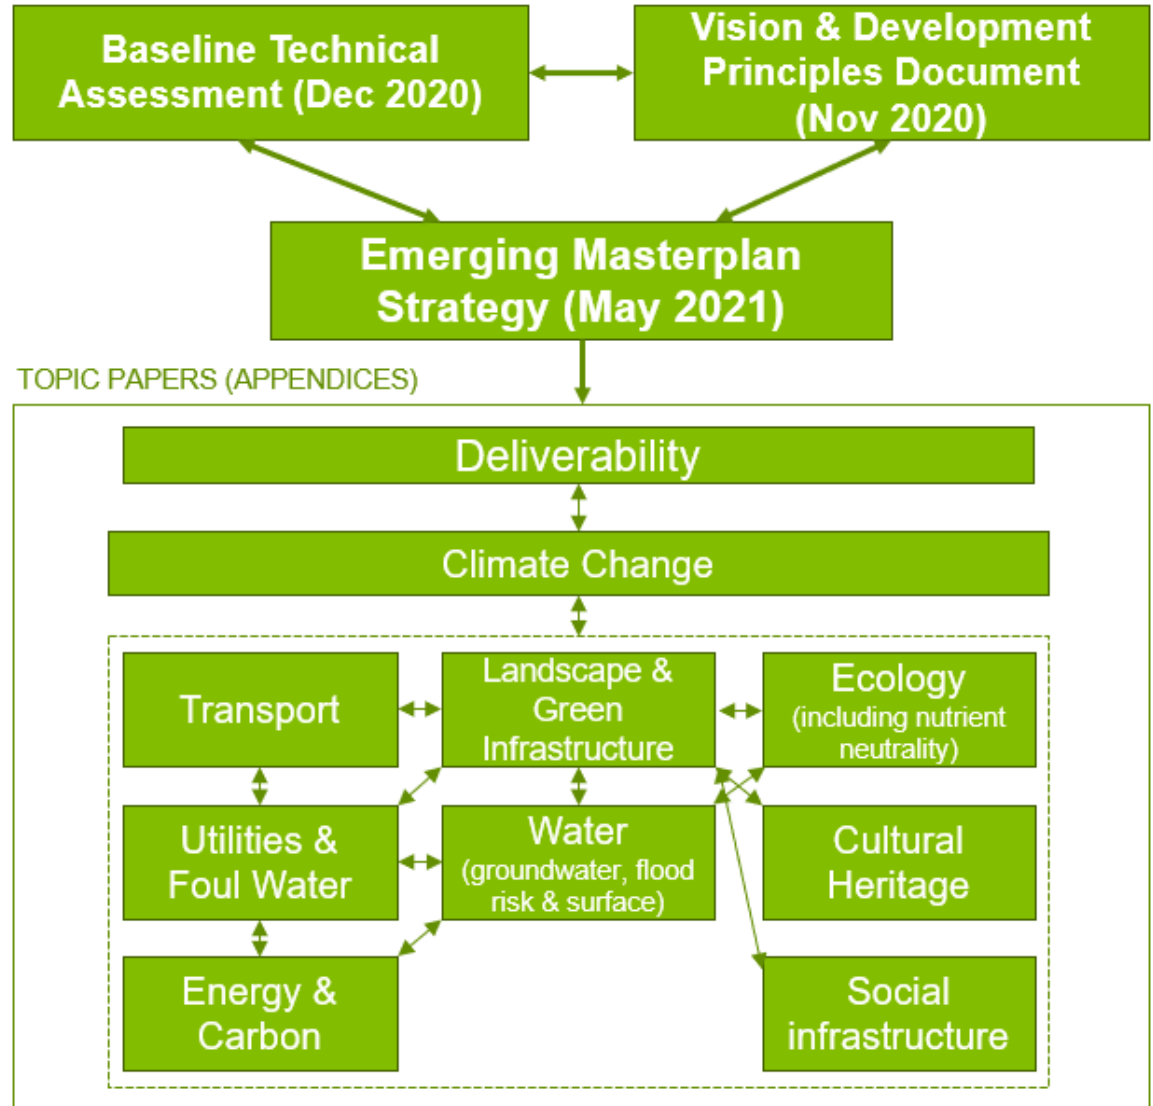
Baseline Technical Assessment (Dec 2020)

Vision & Development Principles Document (Nov 2020)

Emerging Masterplan Strategy (May 2021)

TOPIC PAPERS (APPENDICES)

Deliverability

Climate Change

Transport

Landscape & Green Infrastructure

Ecology (including nutrient neutrality)

Utilities & Foul Water

Water (groundwater, flood risk & surface)

Cultural Heritage

Energy & Carbon

Social infrastructure